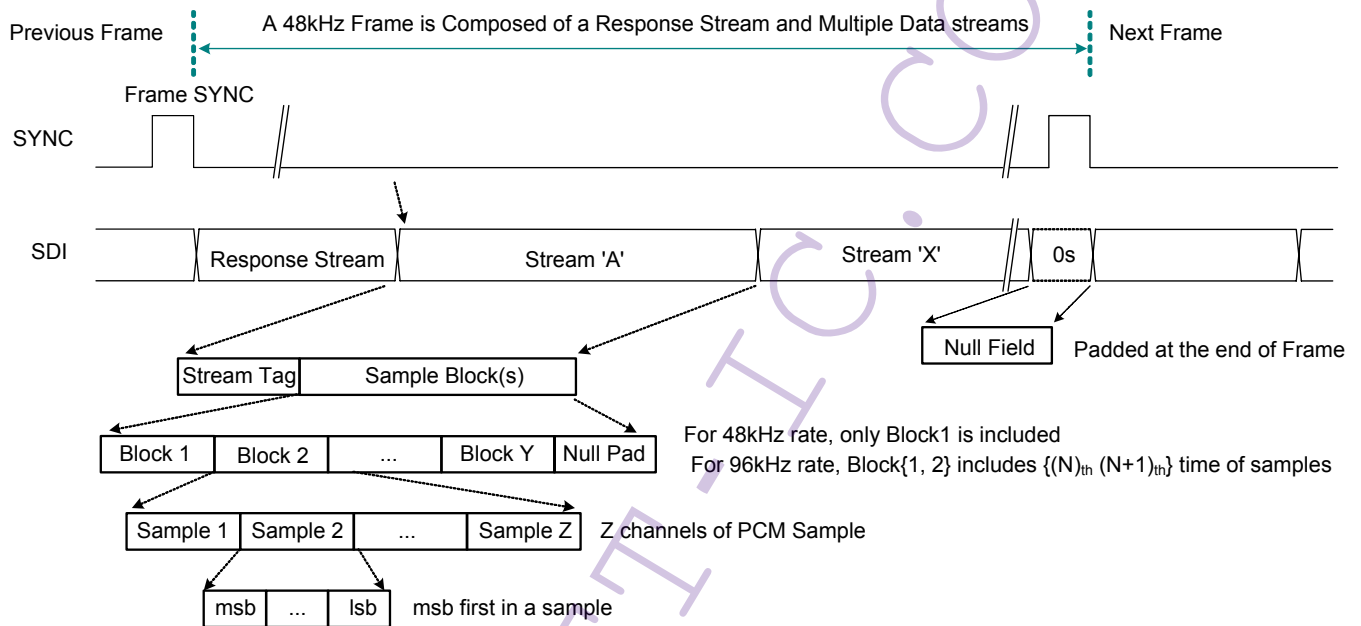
Previous Frame

A 48kHz Frame is Composed of a Response Stream and Multiple Data streams

Next Frame

Frame SYNC

SYNC

SDI

Response Stream

Stream 'A'

Stream 'X'

0s

Null Field

Padded at the end of Frame

Stream Tag

Sample Block(s)

Block 1

Block 2

...

Block Y

Null Pad

For 48kHz rate, only Block1 is included

For 96kHz rate, Block{1, 2} includes {$(N)_{th}$ $(N+1)_{th}$} time of samples

Sample 1

Sample 2

...

Sample Z

Z channels of PCM Sample

msb

...

lsb

msb first in a sample